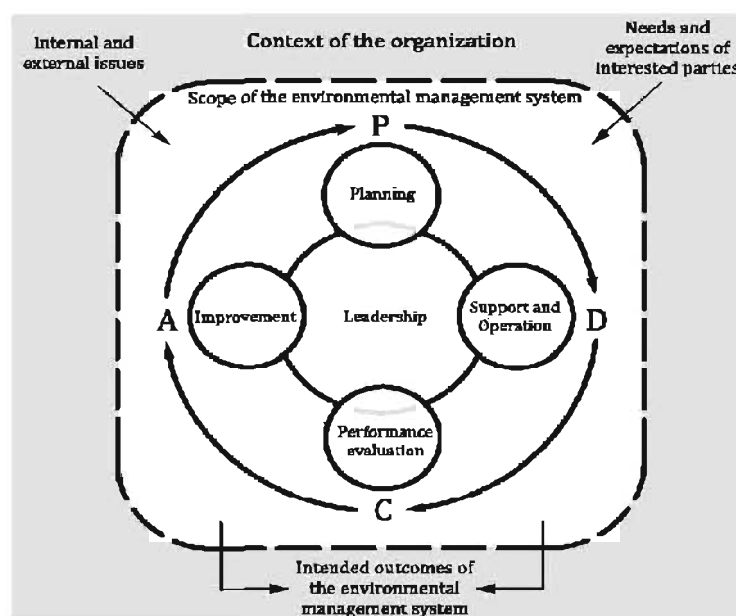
Internal and external issues

Context of the organization

Needs and expectations of interested parties

Scope of the environmental management system

P

Planning

A

Improvement

Leadership

Support and Operation

D

Performance evaluation

C

Intended outcomes of the environmental management system